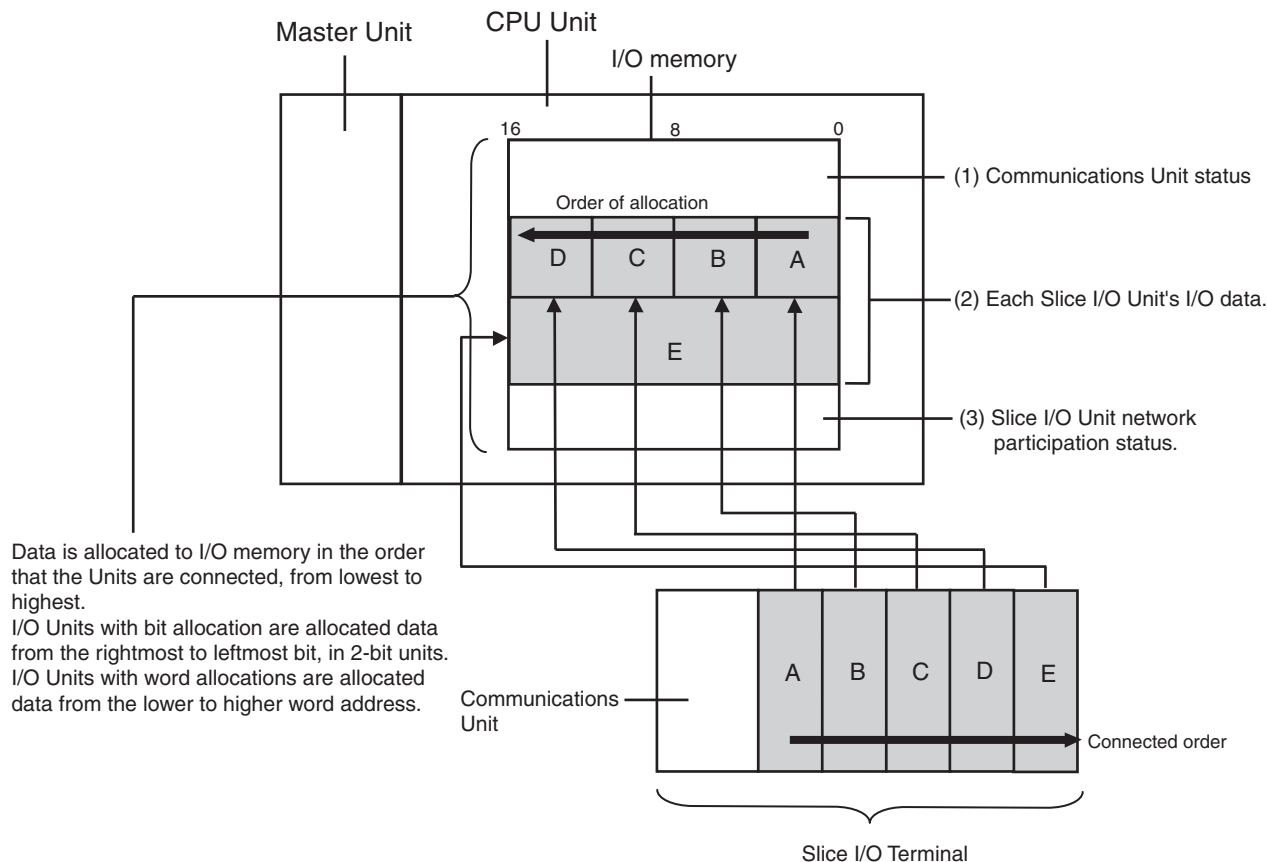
Master Unit

CPU Unit

I/O memory

16

8

0

(1) Communications Unit status

Order of allocation

D

C

B

A

(2) Each Slice I/O Unit's I/O data.

E

(3) Slice I/O Unit network participation status.

Data is allocated to I/O memory in the order that the Units are connected, from lowest to highest.
I/O Units with bit allocation are allocated data from the rightmost to leftmost bit, in 2-bit units.
I/O Units with word allocations are allocated data from the lower to higher word address.

Communications Unit

A

B

C

D

E

Connected order

Slice I/O Terminal